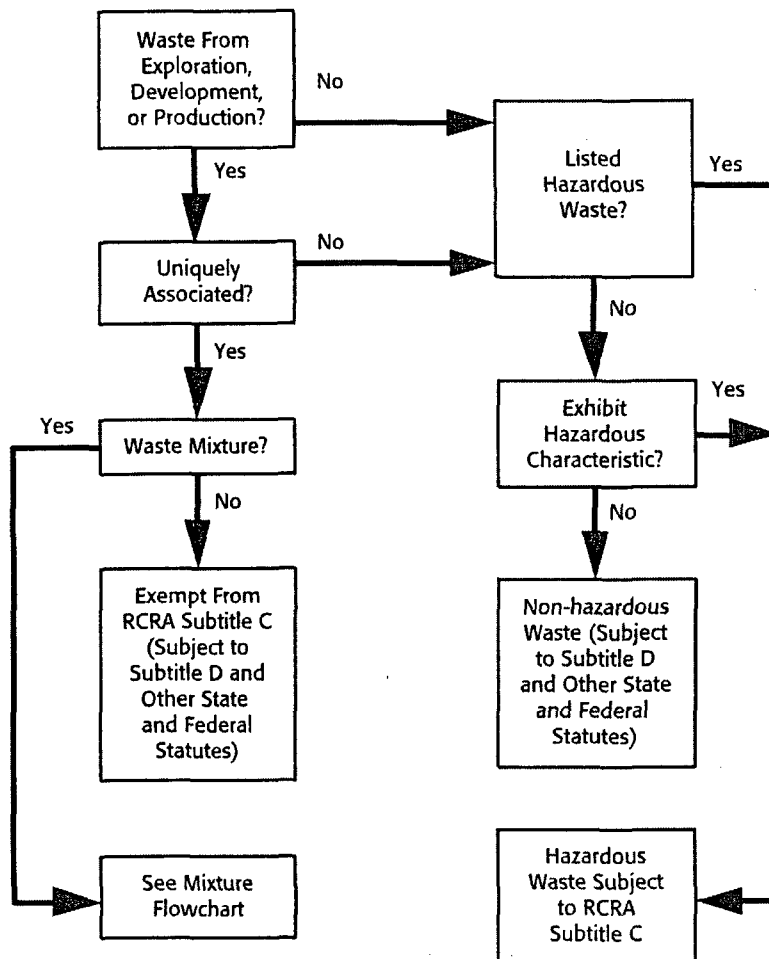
Waste From Exploration, Development, or Production?

No

Yes

Listed Hazardous Waste?

Yes

No

Uniquely Associated?

No

Yes

Yes

Waste Mixture?

No

Exhibit Hazardous Characteristic?

Yes

No

Exempt From RCRA Subtitle C (Subject to Subtitle D and Other State and Federal Statutes)

Non-hazardous Waste (Subject to Subtitle D and Other State and Federal Statutes)

See Mixture Flowchart

Hazardous Waste Subject to RCRA Subtitle C